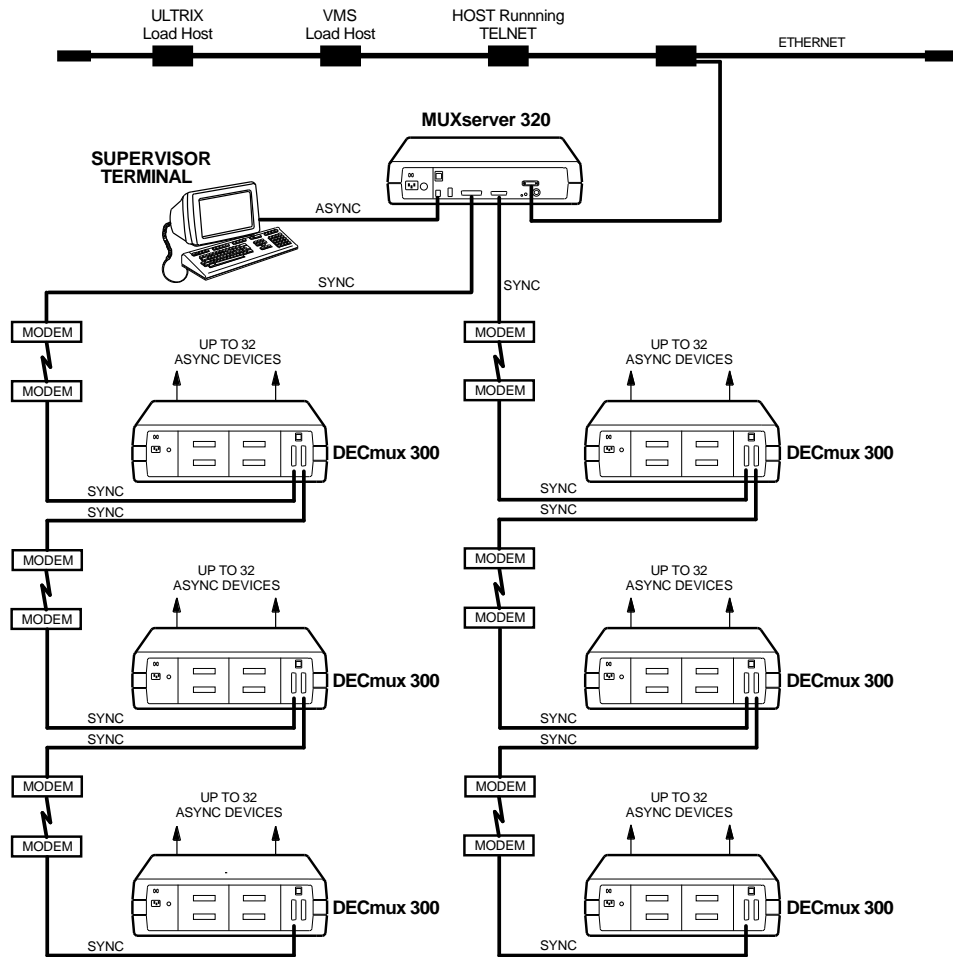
ULTRIX Load Host

VMS Load Host

HOST Runnning TELNET

ETHERNET

MUXserver 320

SUPERVISOR TERMINAL

ASYNC

SYNC

SYNC

MODEM

MODEM

UP TO 32 ASYNC DEVICES

DECmux 300

SYNC

SYNC

MODEM

MODEM

UP TO 32 ASYNC DEVICES

DECmux 300

SYNC

SYNC

MODEM

MODEM

UP TO 32 ASYNC DEVICES

DECmux 300

SYNC

MODEM

MODEM

UP TO 32 ASYNC DEVICES

DECmux 300

SYNC

SYNC

MODEM

MODEM

UP TO 32 ASYNC DEVICES

DECmux 300

SYNC

SYNC

MODEM

MODEM

UP TO 32 ASYNC DEVICES

DECmux 300

SYNC